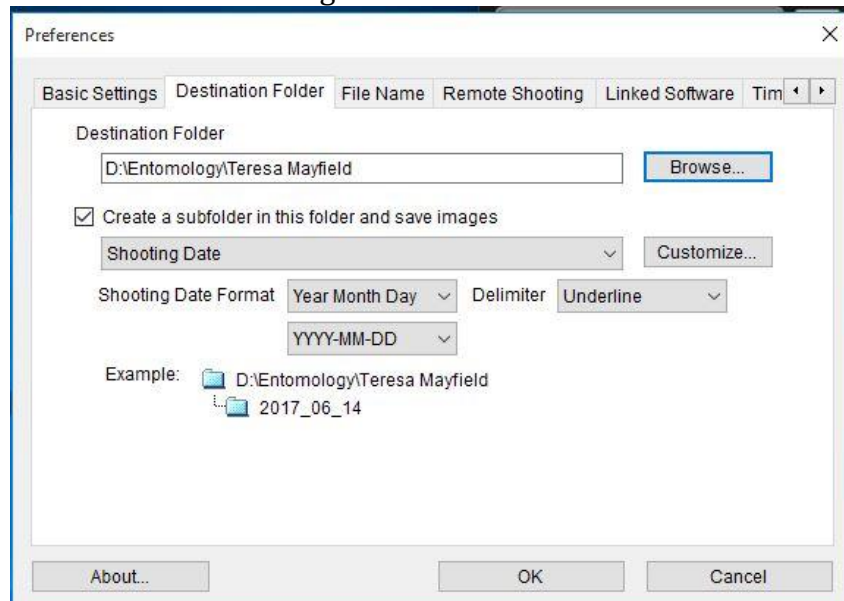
Preferences

Basic Settings | Destination Folder | File Name | Remote Shooting | Linked Software | Tim

Destination Folder

D:\Entomology\Teresa Mayfield

Browse...

Create a subfolder in this folder and save images

Shooting Date

Customize...

Shooting Date Format Year Month Day Delimiter Underline

YYYY-MM-DD

Example: D:\Entomology\Teresa Mayfield
2017_06_14

About...

OK

Cancel